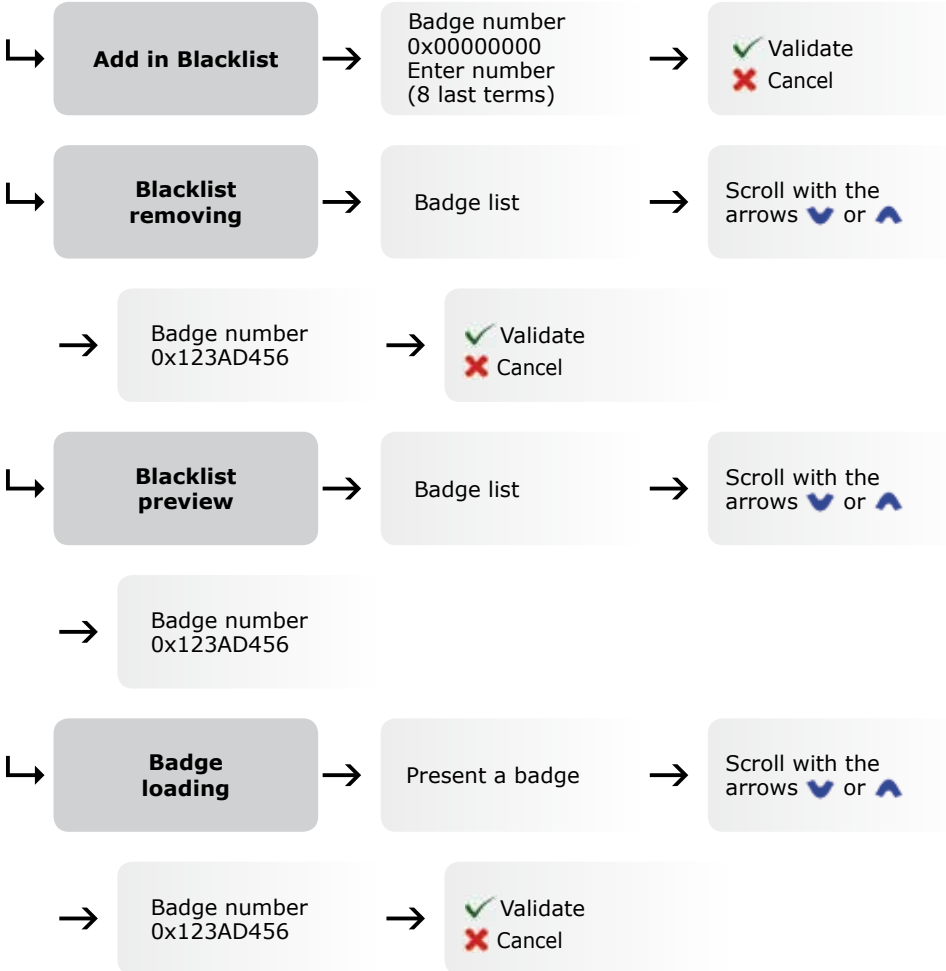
Add in Blacklist

Badge number
0x00000000
Enter number
(8 last terms)

Validate
Cancel

Blacklist removing

Badge list

Scroll with the arrows or

Badge number
0x123AD456

Validate
Cancel

Blacklist preview

Badge list

Scroll with the arrows or

Badge number
0x123AD456

Badge loading

Present a badge

Scroll with the arrows or

Badge number
0x123AD456

Validate
Cancel